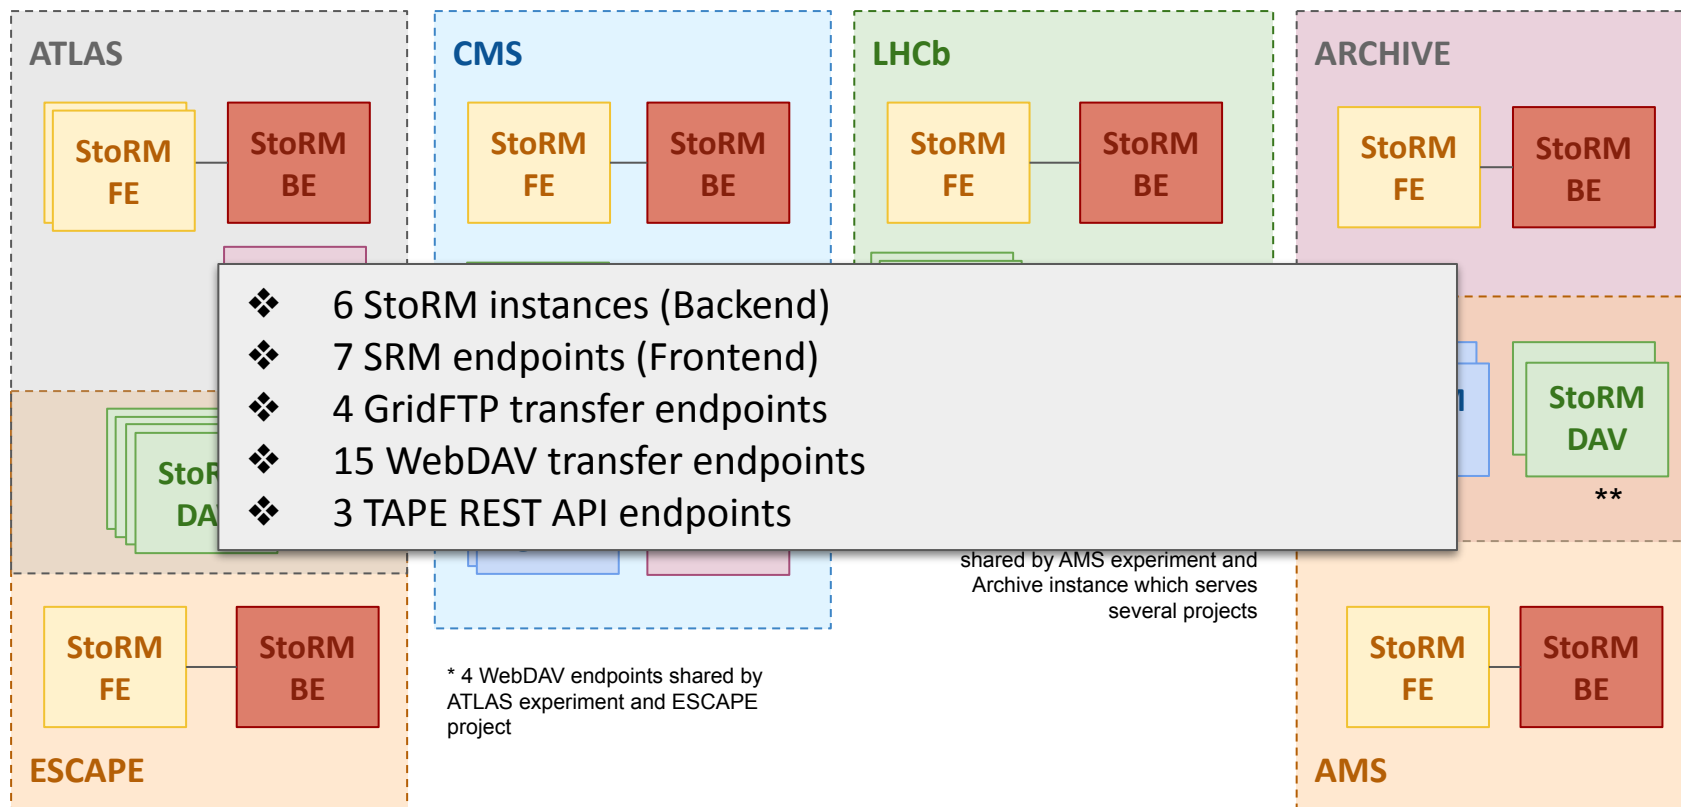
ATLAS

StoRM FE

StoRM BE

CMS

StoRM FE

StoRM BE

LHCb

StoRM FE

StoRM BE

ARCHIVE

StoRM FE

StoRM BE

❖ 6 StoRM instances (Backend)
❖ 7 SRM endpoints (Frontend)
❖ 4 GridFTP transfer endpoints
❖ 15 WebDAV transfer endpoints
❖ 3 TAPE REST API endpoints

StoR DA

StoRM DAV

**

shared by AMS experiment and Archive instance which serves several projects

StoRM FE

StoRM BE

ESCAPE

* 4 WebDAV endpoints shared by ATLAS experiment and ESCAPE project

StoRM FE

StoRM BE

AMS